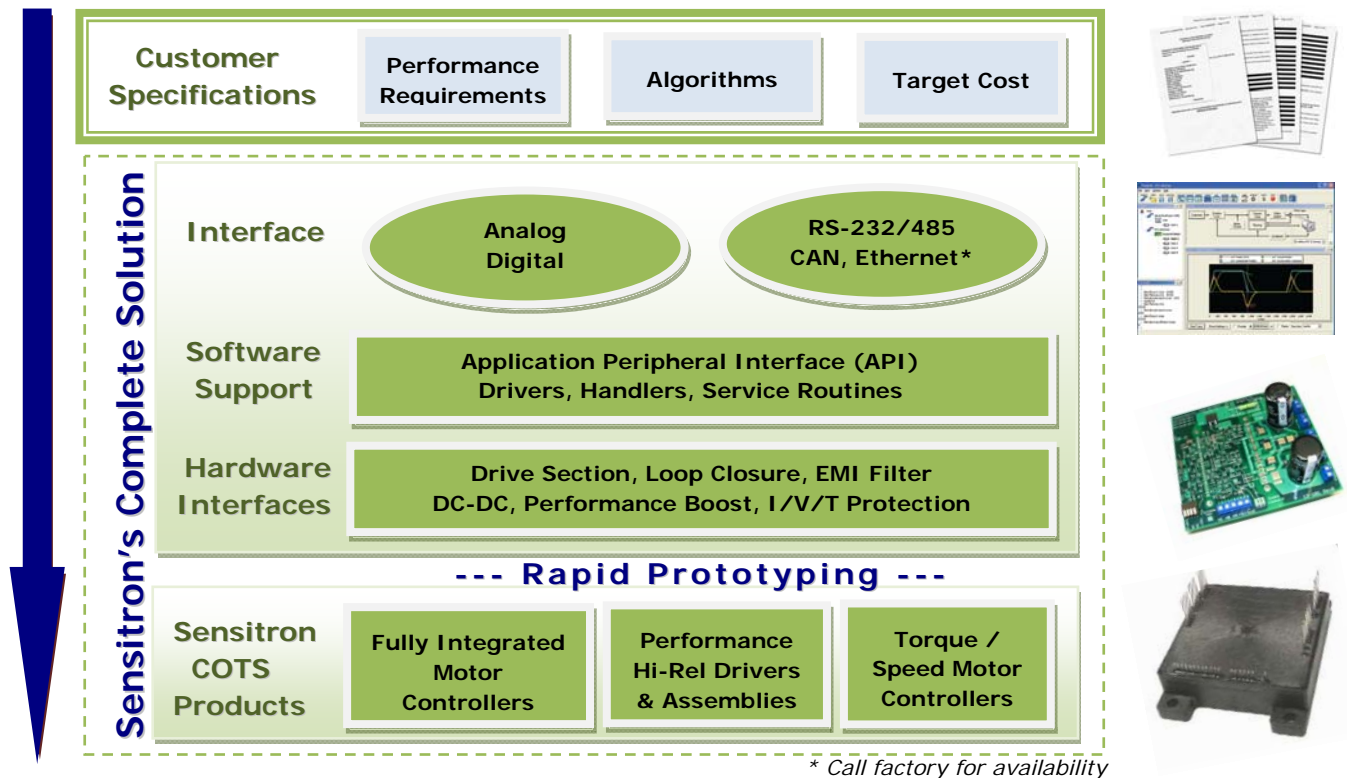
Customer Specifications

Performance Requirements

Algorithms

Target Cost

Sensitron's Complete Solution

Interface

Analog Digital

RS-232/485 CAN, Ethernet*

Software Support

Application Peripheral Interface (API) Drivers, Handlers, Service Routines

Hardware Interfaces

Drive Section, Loop Closure, EMI Filter DC-DC, Performance Boost, I/V/T Protection

--- Rapid Prototyping ---

Sensitron COTS Products

Fully Integrated Motor Controllers

Performance Hi-Rel Drivers & Assemblies

Torque / Speed Motor Controllers

* Call factory for availability